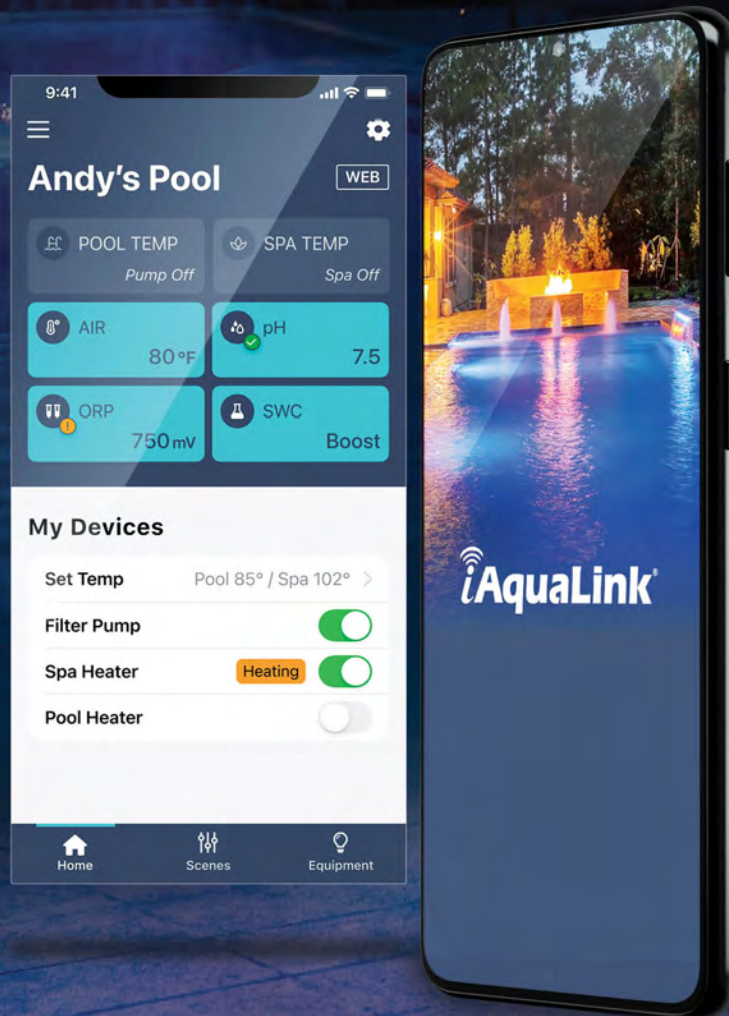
9:41

Andy's Pool

WEB

POOL TEMP
Pump Off

SPA TEMP
Spa Off

AIR
80°F

pH
7.5

ORP
750 mV

SWC
Boost

My Devices

Set Temp
Pool 85° / Spa 102°

Filter Pump

Spa Heater
Heating

Pool Heater

Home
Scenes
Equipment

iAquaLink